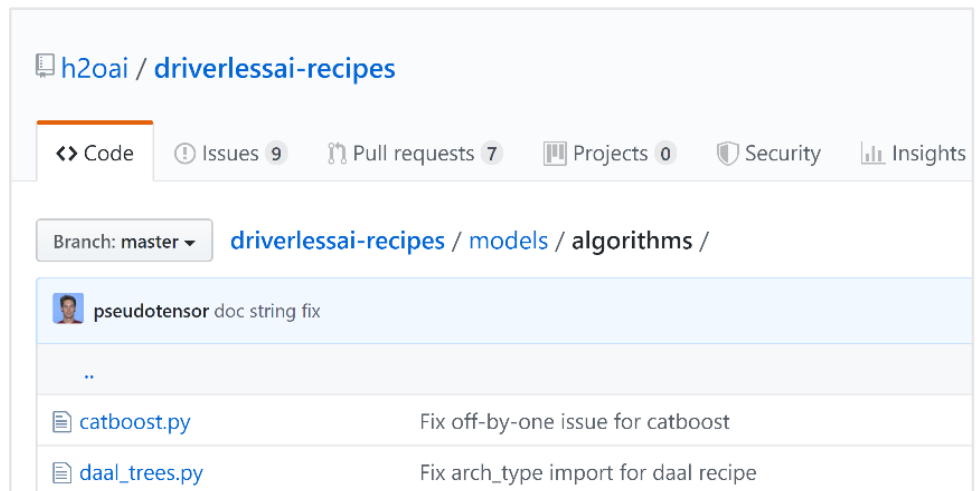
h2oai / driverlessai-recipes

<> Code Issues 9 Pull requests 7 Projects 0 Security Insights

Branch: master ▾ driverlessai-recipes / models / algorithms /

pseudotensor doc string fix

..

| | |
|---|---|
| catboost.py | Fix off-by-one issue for catboost |
| daal_trees.py | Fix arch_type import for daal recipe |